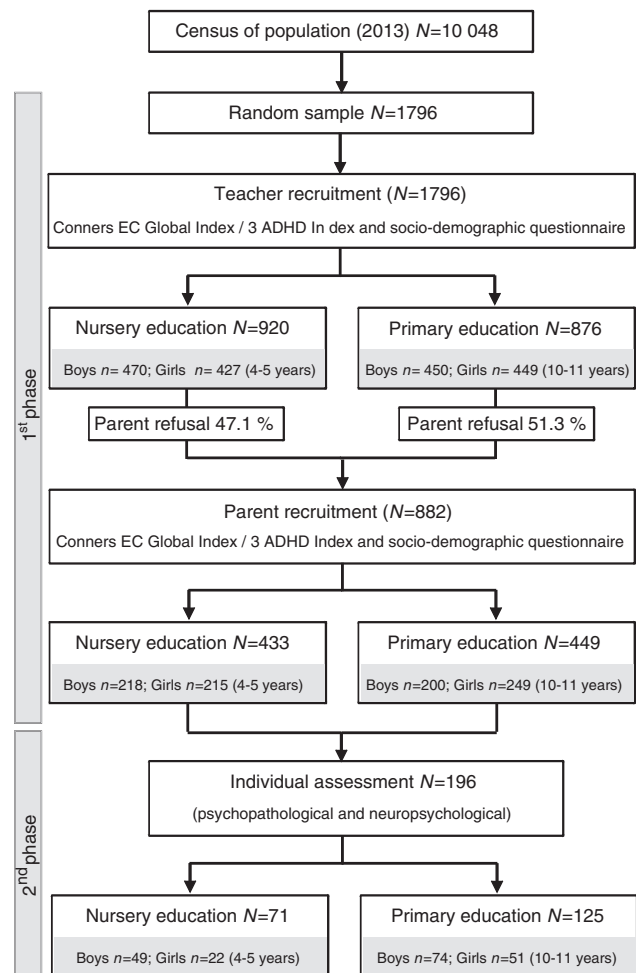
Census of population (2013) $N$=10 048

Random sample $N$=1796

1$^{st}$ phase

Teacher recruitment ($N$=1796)

Conners EC Global Index / 3 ADHD In dex and socio-demographic questionnaire

Nursery education $N$=920

Boys $n$= 470; Girls $n$= 427 (4-5 years)

Primary education $N$=876

Boys $n$= 450; Girls $n$= 449 (10-11 years)

Parent refusal 47.1 %

Parent refusal 51.3 %

Parent recruitment ($N$=882)

Conners EC Global Index / 3 ADHD Index and socio-demographic questionnaire

Nursery education $N$=433

Boys $n$=218; Girls $n$=215 (4-5 years)

Primary education $N$=449

Boys $n$=200; Girls $n$=249 (10-11 years)

2$^{nd}$ phase

Individual assessment $N$=196

(psychopathological and neuropsychological)

Nursery education $N$=71

Boys $n$=49; Girls $n$=22 (4-5 years)

Primary education $N$=125

Boys $n$=74; Girls $n$=51 (10-11 years)